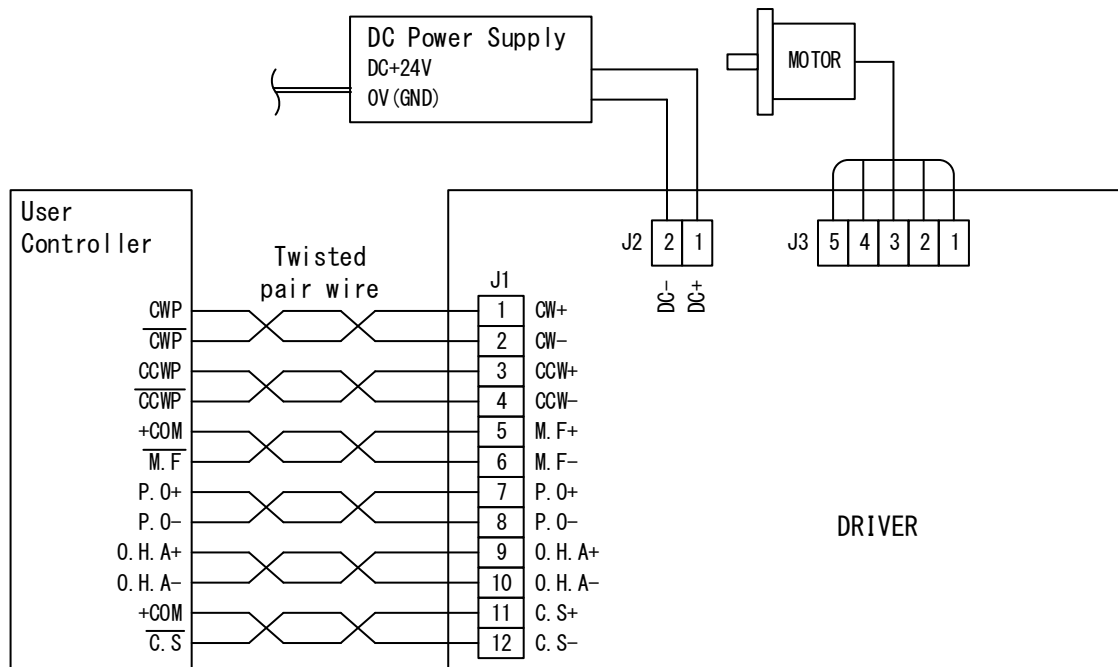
DC Power Supply
DC+24V
0V(GND)

MOTOR

User Controller

Twisted pair wire

J2 2 1
DC− DC+

J3 5 4 3 2 1

J1

| User Controller | J1 | Driver |
|---|---|---|
| CWP | 1 | CW+ |
| $\overline{CWP}$ | 2 | CW− |
| CCWP | 3 | CCW+ |
| $\overline{CCWP}$ | 4 | CCW− |
| +COM | 5 | M.F+ |
| $\overline{M.F}$ | 6 | M.F− |
| P.O+ | 7 | P.O+ |
| P.O− | 8 | P.O− |
| O.H.A+ | 9 | O.H.A+ |
| O.H.A− | 10 | O.H.A− |
| +COM | 11 | C.S+ |
| $\overline{C.S}$ | 12 | C.S− |

DRIVER